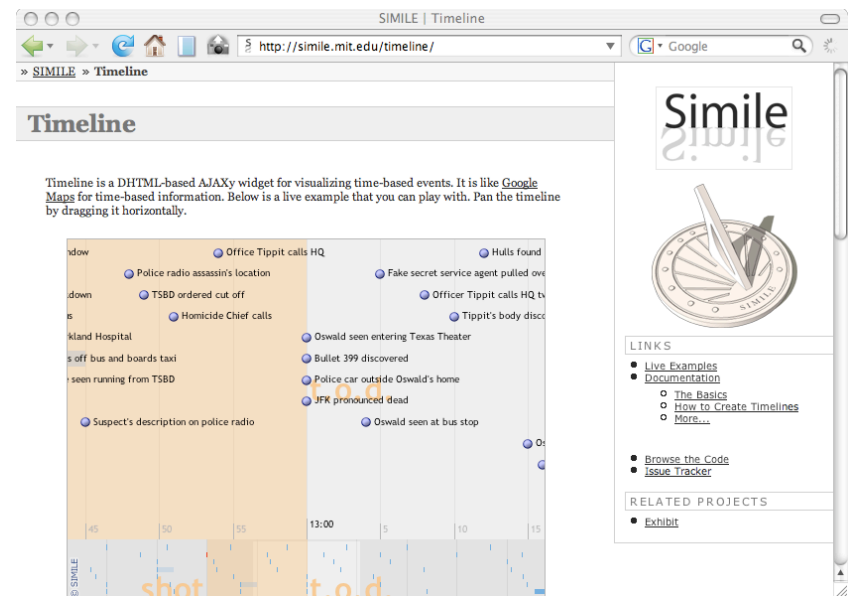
SIMILE | Timeline

http://simile.mit.edu/timeline/

Google

» SIMILE » Timeline

Timeline

Timeline is a DHTML-based AJAXy widget for visualizing time-based events. It is like Google Maps for time-based information. Below is a live example that you can play with. Pan the timeline by dragging it horizontally.

ndow
Office Tippit calls HQ
Hulls found
Police radio assassin's location
Fake secret service agent pulled ove
down
TSBD ordered cut off
Officer Tippit calls HQ tv
s
Homicide Chief calls
Tippit's body disco
rkland Hospital
Oswald seen entering Texas Theater
s off bus and boards taxi
Bullet 399 discovered
seen running from TSBD
Police car outside Oswald's home
t.o.d
JFK pronounced dead
Suspect's description on police radio
Oswald seen at bus stop
Os

45
50
55
13:00
5
10
15

© SIMILE
shot
t.o.d

Simile

SIMILE

LINKS
Live Examples
Documentation
The Basics
How to Create Timelines
More...

Browse the Code
Issue Tracker

RELATED PROJECTS
Exhibit